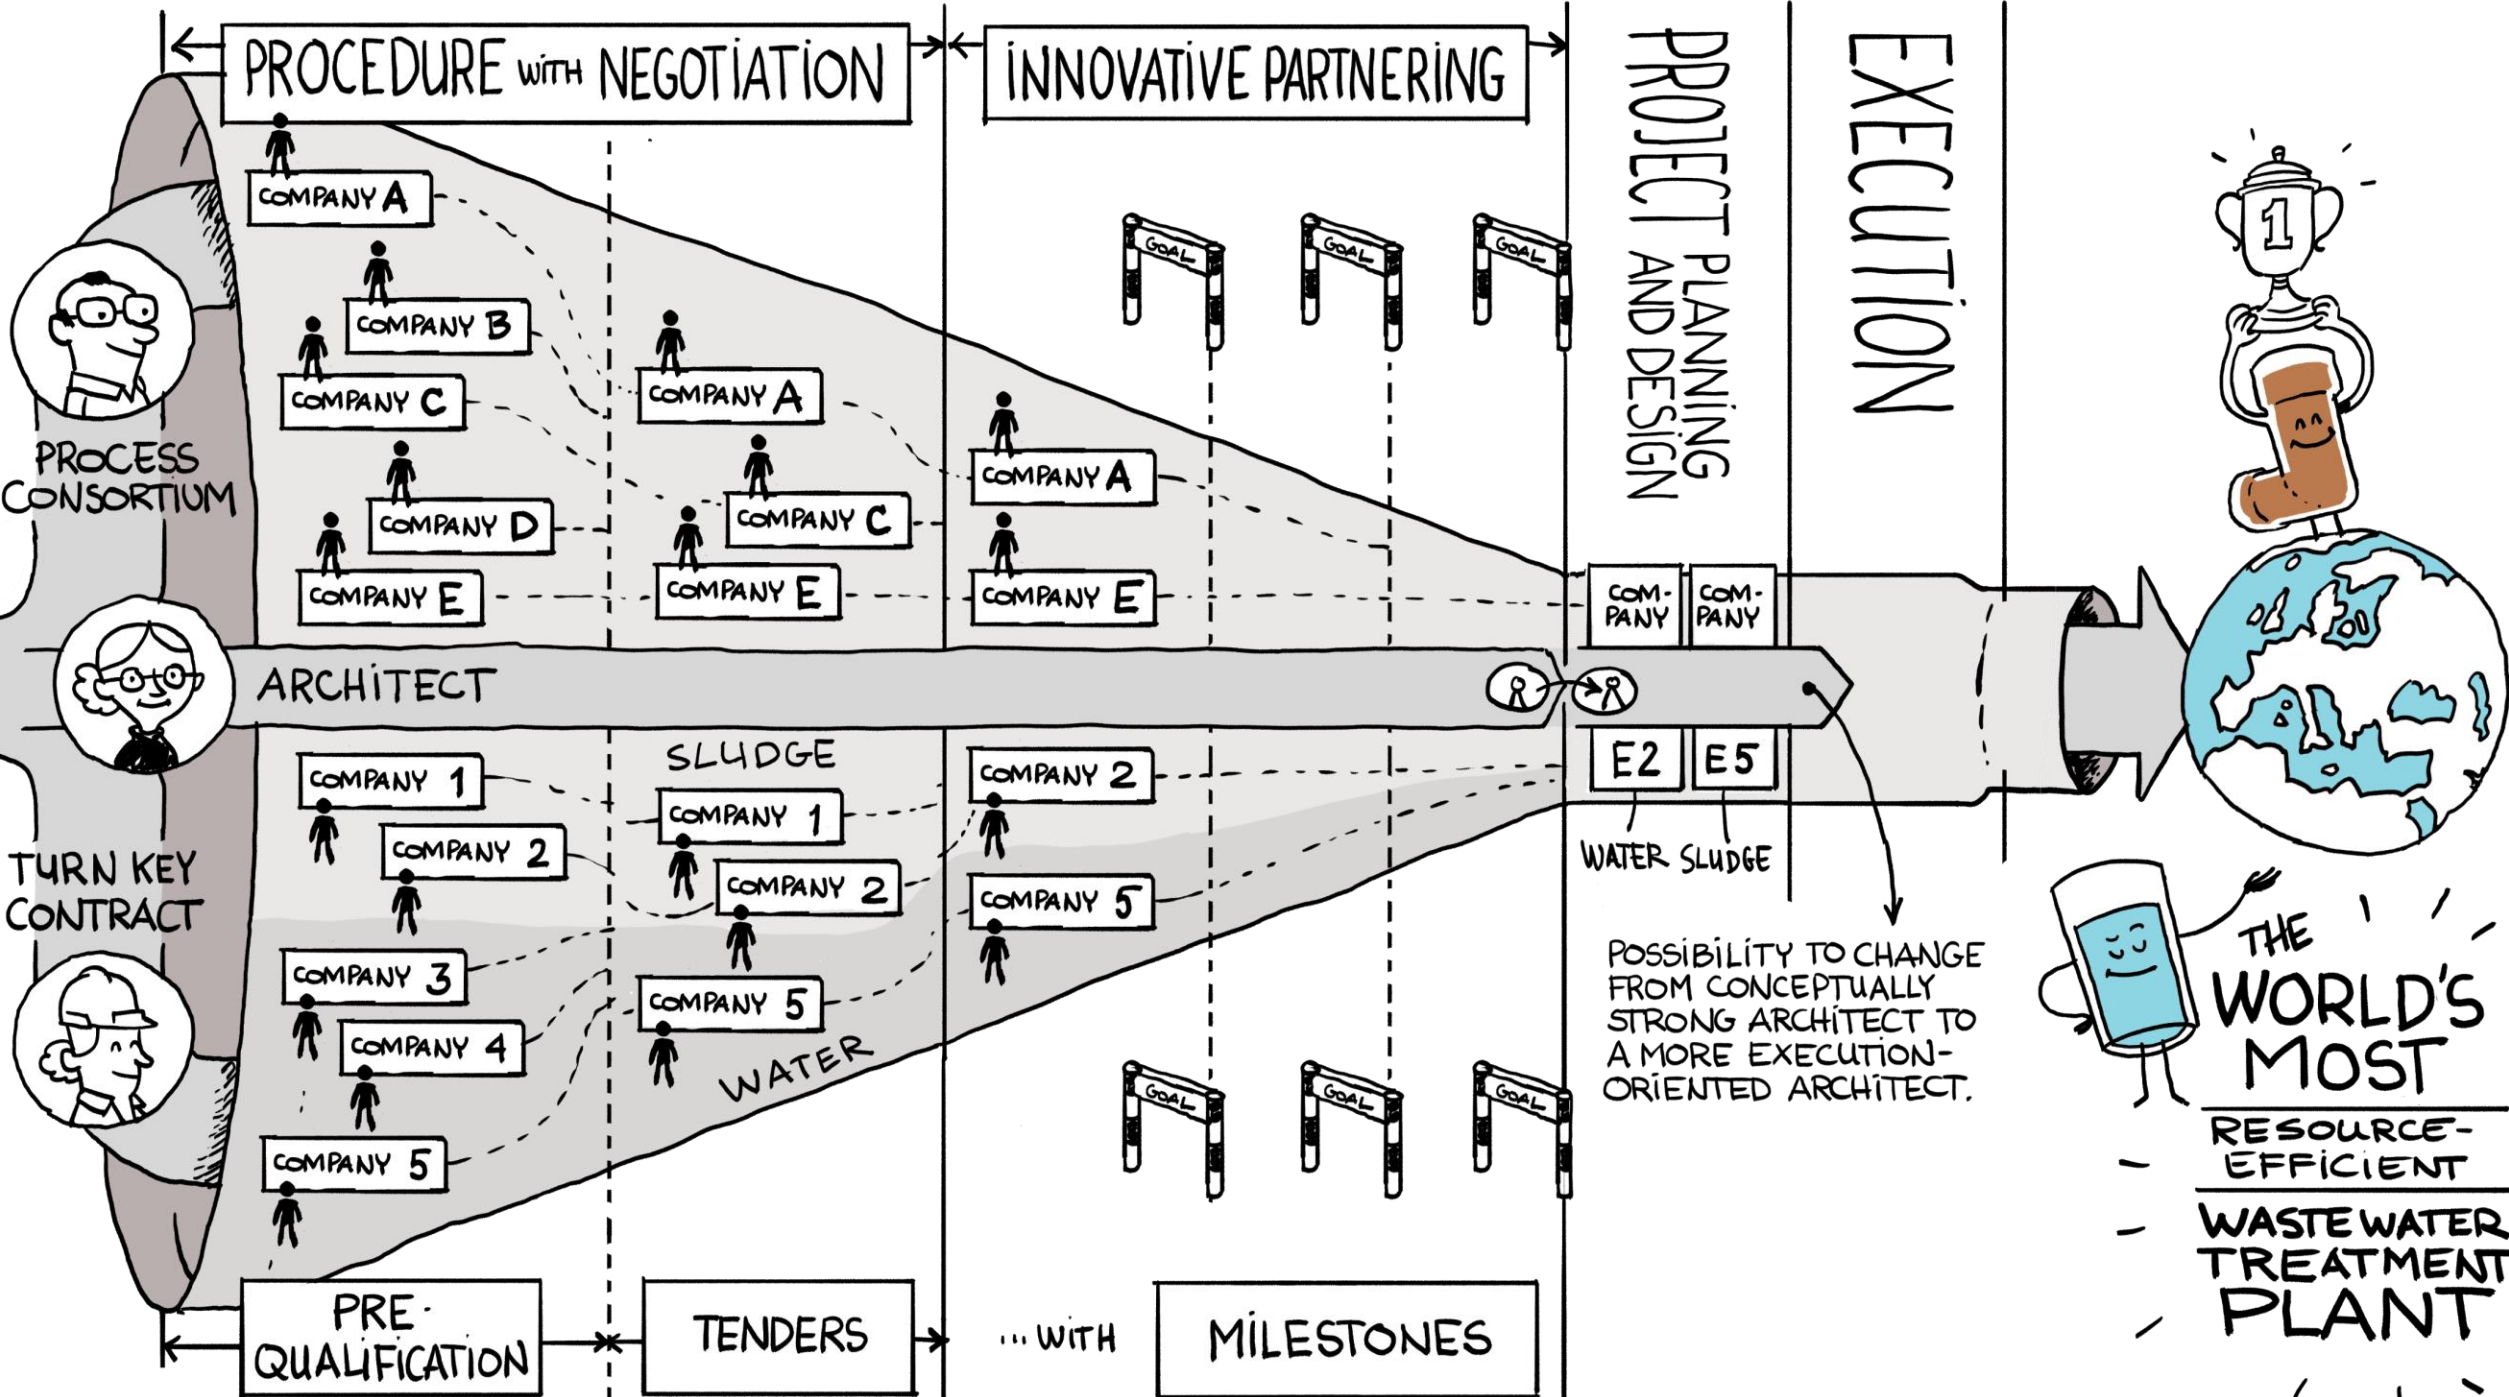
PROCEDURE WITH NEGOTIATION

INNOVATIVE PARTNERING

PROJECT PLANNING AND DESIGN

EXECUTION

PROCESS CONSORTIUM

TURN KEY CONTRACT

ARCHITECT

COMPANY A
COMPANY B
COMPANY C
COMPANY D
COMPANY E

COMPANY 1
COMPANY 2
COMPANY 3
COMPANY 4
COMPANY 5

COMPANY A
COMPANY C
COMPANY E

SLUDGE
COMPANY 1
COMPANY 2
COMPANY 5
WATER

COMPANY A
COMPANY E
COMPANY 2
COMPANY 5

GOAL
GOAL
GOAL
GOAL
GOAL
GOAL

COM-PANY
COM-PANY
E2
E5
WATER
SLUDGE

POSSIBILITY TO CHANGE FROM CONCEPTUALLY STRONG ARCHITECT TO A MORE EXECUTION-ORIENTED ARCHITECT.

1

THE WORLD'S MOST
RESOURCE-EFFICIENT
WASTE WATER TREATMENT PLANT

PRE-QUALIFICATION

TENDERS

... WITH

MILESTONES